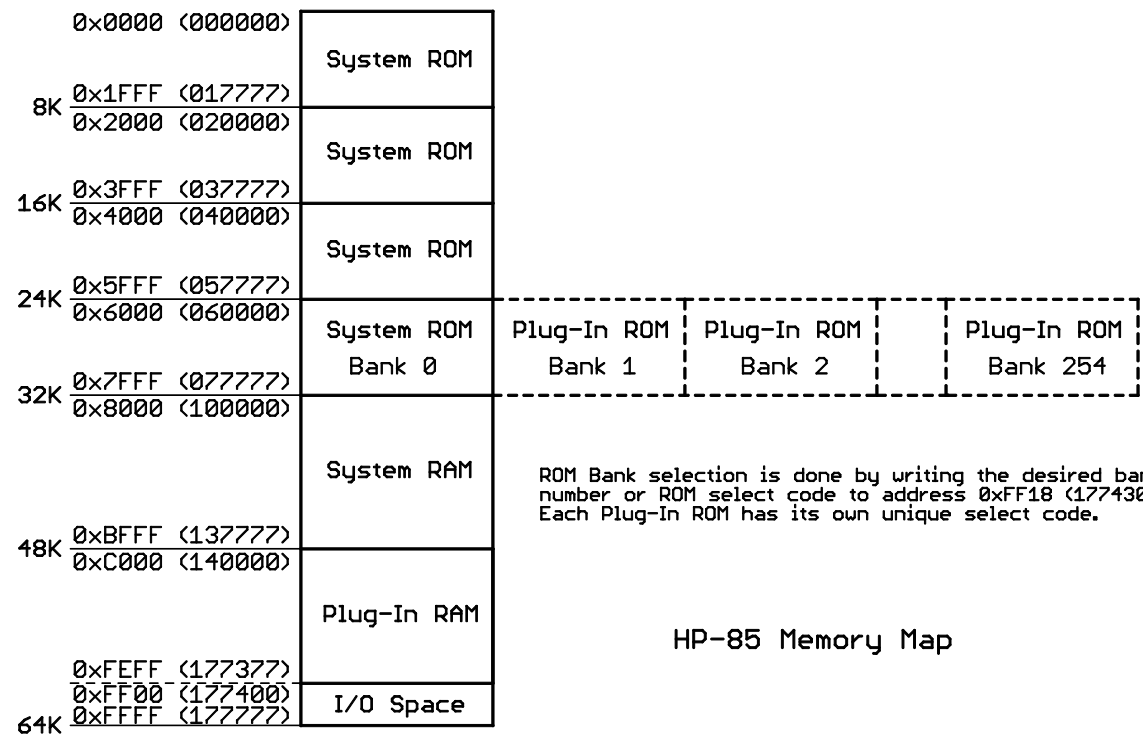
0x0000 (000000)

System ROM

8K 0x1FFF (017777)
0x2000 (020000)

System ROM

16K 0x3FFF (037777)
0x4000 (040000)

System ROM

24K 0x5FFF (057777)
0x6000 (060000)

System ROM Bank 0

Plug-In ROM Bank 1

Plug-In ROM Bank 2

Plug-In ROM Bank 254

32K 0x7FFF (077777)
0x8000 (100000)

System RAM

ROM Bank selection is done by writing the desired ban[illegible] number or ROM select code to address 0xFF18 (17743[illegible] Each Plug-In ROM has its own unique select code.

48K 0xBFFF (137777)
0xC000 (140000)

Plug-In RAM

HP-85 Memory Map

0xFEFF (177377)
0xFF00 (177400)

I/O Space

64K 0xFFFF (177777)